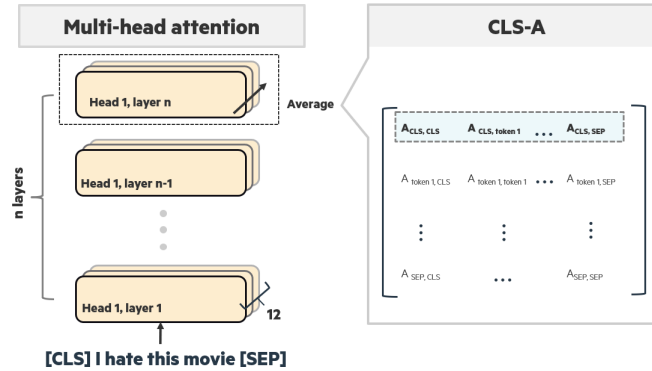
Multi-head attention

n layers

Head 1, layer n

Average

Head 1, layer n-1

Head 1, layer 1

12

[CLS] I hate this movie [SEP]

CLS-A

$A_{CLS, CLS}$ $A_{CLS, token 1}$ ... $A_{CLS, SEP}$

$A_{token 1, CLS}$ $A_{token 1, token 1}$ ... $A_{token 1, SEP}$

$\vdots$ $\vdots$ $\vdots$

$A_{SEP, CLS}$ ... $A_{SEP, SEP}$